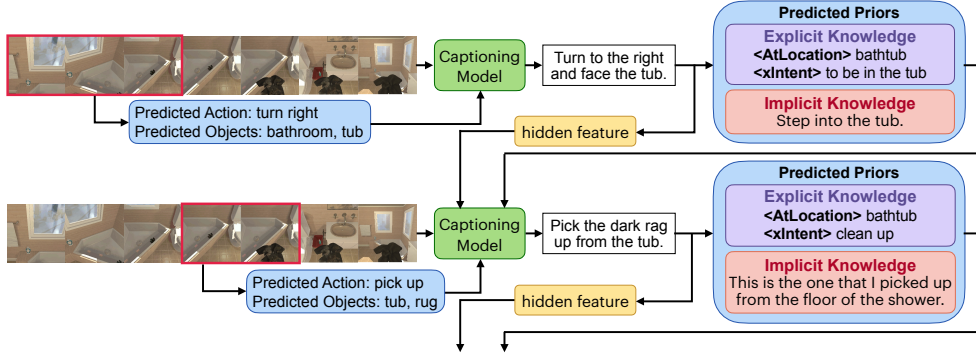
Captioning Model

Turn to the right and face the tub.

Predicted Priors

Explicit Knowledge
<AtLocation> bathtub
<xIntent> to be in the tub

Implicit Knowledge
Step into the tub.

Predicted Action: turn right
Predicted Objects: bathroom, tub

hidden feature

Captioning Model

Pick the dark rag up from the tub.

Predicted Priors

Explicit Knowledge
<AtLocation> bathtub
<xIntent> clean up

Implicit Knowledge
This is the one that I picked up from the floor of the shower.

Predicted Action: pick up
Predicted Objects: tub, rug

hidden feature